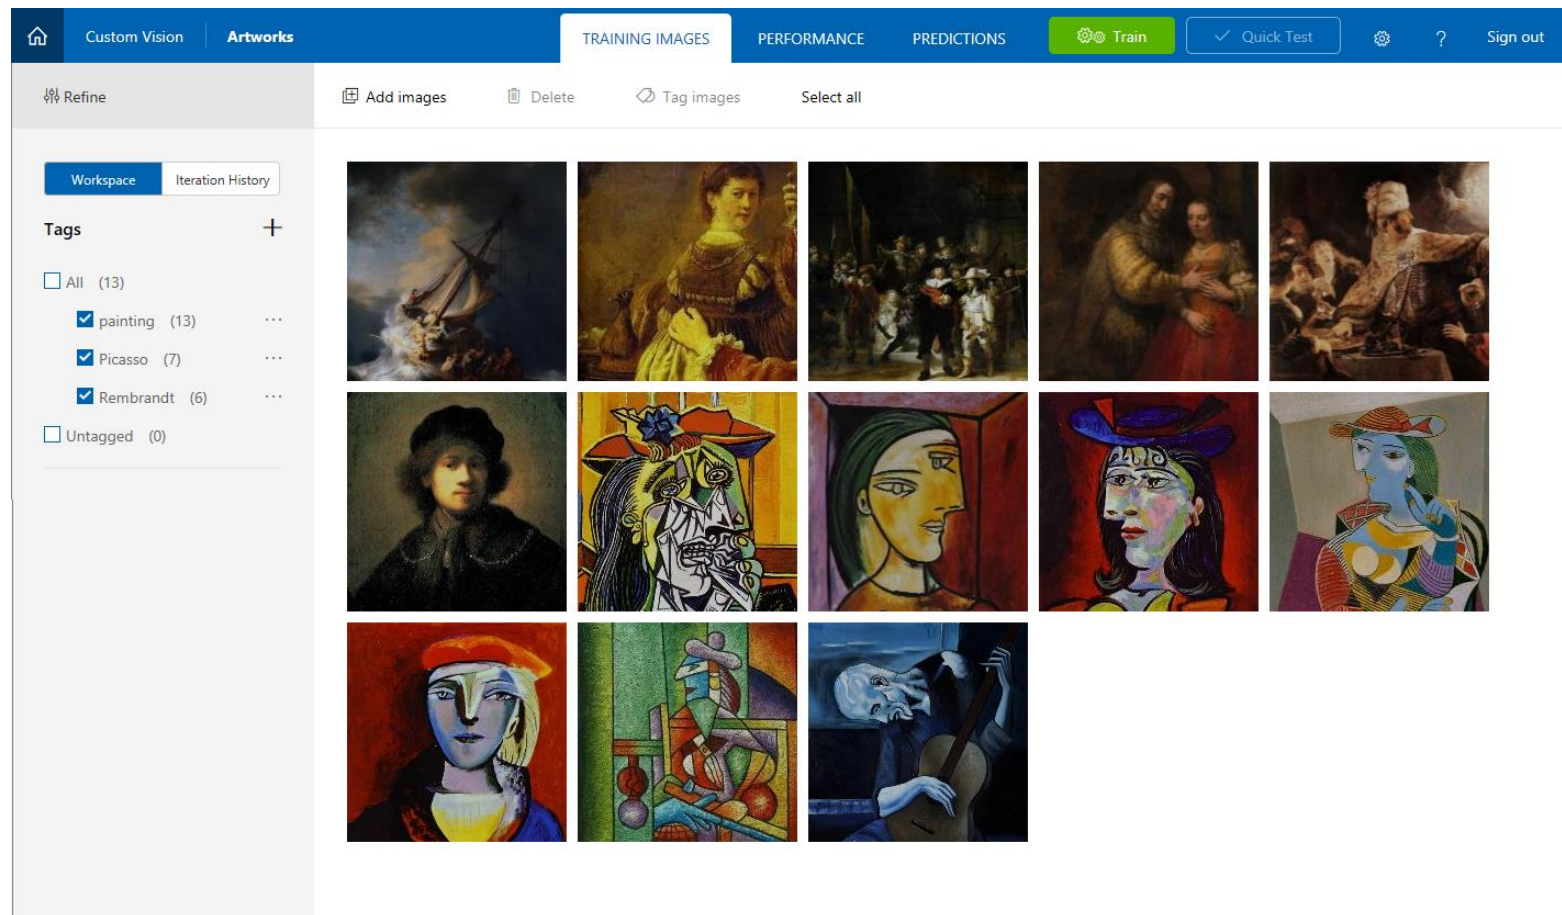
Custom Vision | Artworks

TRAINING IMAGES | PERFORMANCE | PREDICTIONS | Train | Quick Test | ? | Sign out

Refine

Add images | Delete | Tag images | Select all

Workspace | Iteration History

Tags +

All (13)

painting (13) ···

Picasso (7) ···

Rembrandt (6) ···

Untagged (0)